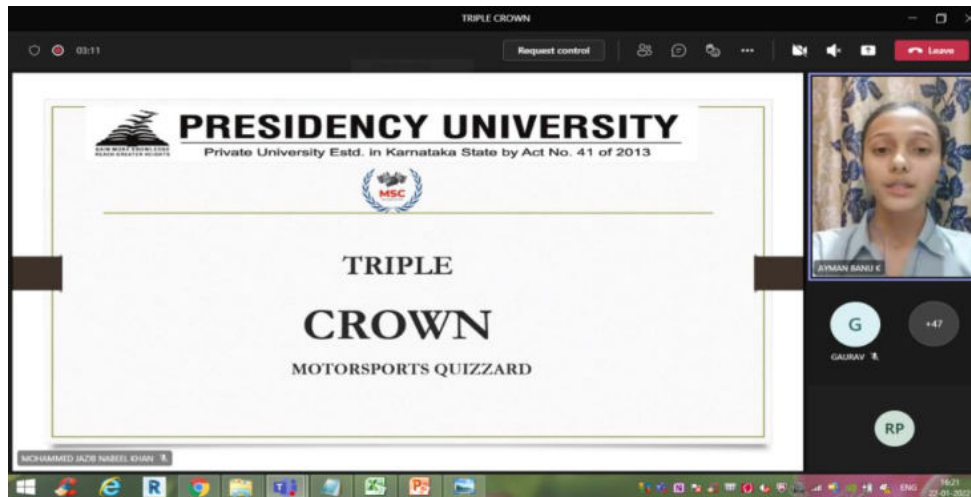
TRIPLE CROWN

03:11

Request control

Leave

PRESIDENCY UNIVERSITY

Private University Estd. in Karnataka State by Act No. 41 of 2013

GAIN MORE KNOWLEDGE REACH GREATER HEIGHTS

MSC

TRIPLE

CROWN

MOTORSPORTS QUIZZARD

AYMAN BANU K

G

GAURAV

+47

RP

MOHAMMED JAZIB NABEEL KHAN

ENG

16:21
22-01-202